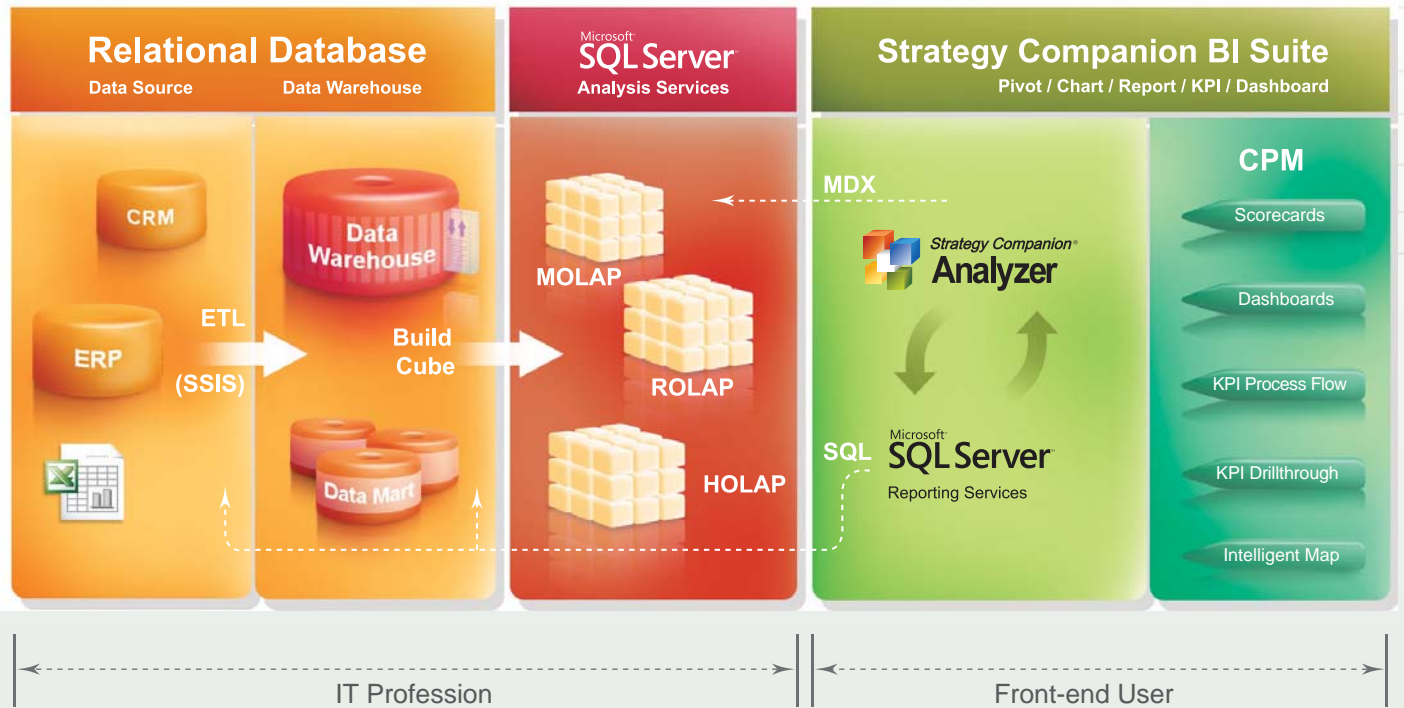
Relational Database
Data Source Data Warehouse

Microsoft SQL Server
Analysis Services

Strategy Companion BI Suite
Pivot / Chart / Report / KPI / Dashboard

CRM

Data Warehouse

ERP

ETL
(SSIS)

Build Cube

Data Mart

MOLAP

ROLAP

HOLAP

MDX

Strategy Companion Analyzer

SQL

Microsoft SQL Server
Reporting Services

CPM

Scorecards

Dashboards

KPI Process Flow

KPI Drillthrough

Intelligent Map

IT Profession

Front-end User